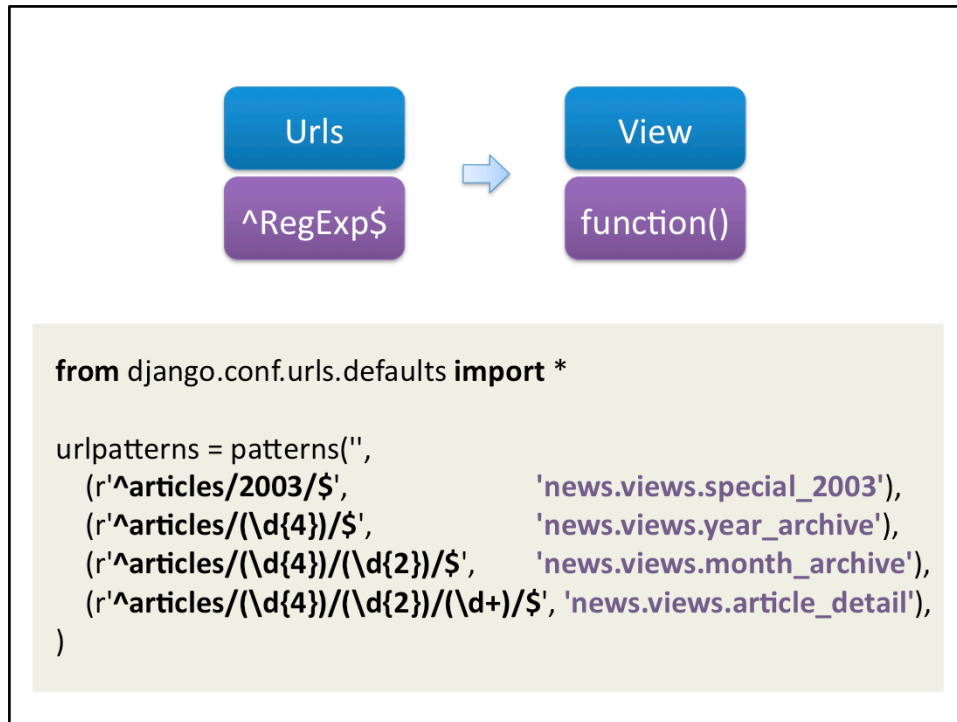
Urls

^RegExp$

View

function()

from django.conf.urls.defaults import *

urlpatterns = patterns('',
(r'^articles/2003/$', 'news.views.special_2003'),
(r'^articles/(\d{4})/$', 'news.views.year_archive'),
(r'^articles/(\d{4})/(\d{2})/$', 'news.views.month_archive'),
(r'^articles/(\d{4})/(\d{2})/(\d+)/$', 'news.views.article_detail'),
)